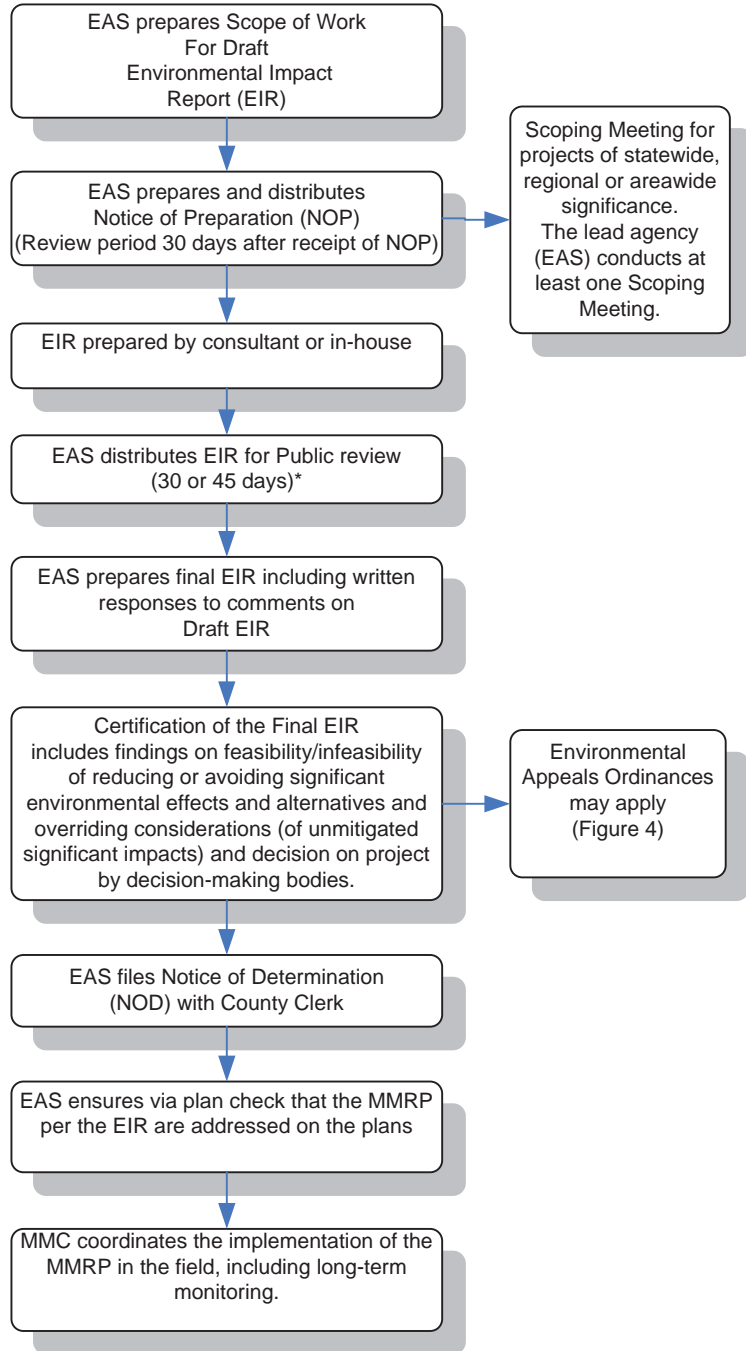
EAS prepares Scope of Work For Draft Environmental Impact Report (EIR)

EAS prepares and distributes Notice of Preparation (NOP) (Review period 30 days after receipt of NOP)

Scoping Meeting for projects of statewide, regional or areawide significance. The lead agency (EAS) conducts at least one Scoping Meeting.

EIR prepared by consultant or in-house

EAS distributes EIR for Public review (30 or 45 days)*

EAS prepares final EIR including written responses to comments on Draft EIR

Certification of the Final EIR includes findings on feasibility/infeasibility of reducing or avoiding significant environmental effects and alternatives and overriding considerations (of unmitigated significant impacts) and decision on project by decision-making bodies.

Environmental Appeals Ordinances may apply (Figure 4)

EAS files Notice of Determination (NOD) with County Clerk

EAS ensures via plan check that the MMRP per the EIR are addressed on the plans

MMC coordinates the implementation of the MMRP in the field, including long-term monitoring.